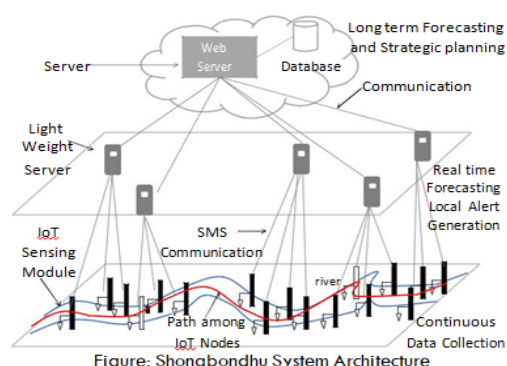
Web Server

Database

Long term Forecasting and Strategic planning

Server

Communication

Light Weight Server

Real time Forecasting Local Alert Generation

IoT Sensing Module

SMS Communication

river

Path among IoT Nodes

Continuous Data Collection

Figure: Shongbondhu System Architecture